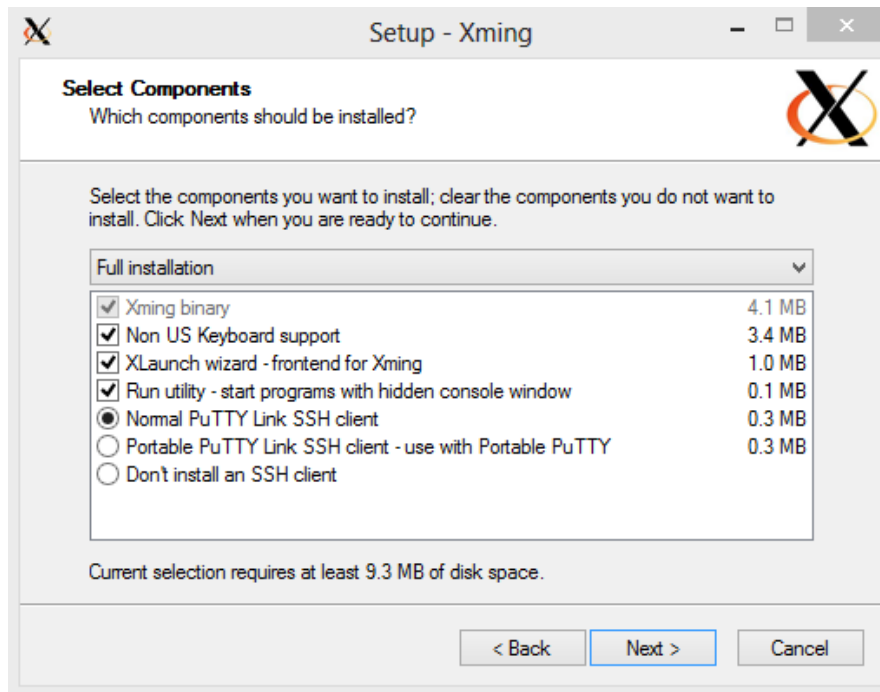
Setup - Xming

Select Components
Which components should be installed?

Select the components you want to install; clear the components you do not want to install. Click Next when you are ready to continue.

Full installation

| | |
|---|---|
| Xming binary | 4.1 MB |
| Non US Keyboard support | 3.4 MB |
| XLaunch wizard - frontend for Xming | 1.0 MB |
| Run utility - start programs with hidden console window | 0.1 MB |
| Normal PuTTY Link SSH client | 0.3 MB |
| Portable PuTTY Link SSH client - use with Portable PuTTY | 0.3 MB |
| Don't install an SSH client | |

Current selection requires at least 9.3 MB of disk space.

< Back
Next >
Cancel